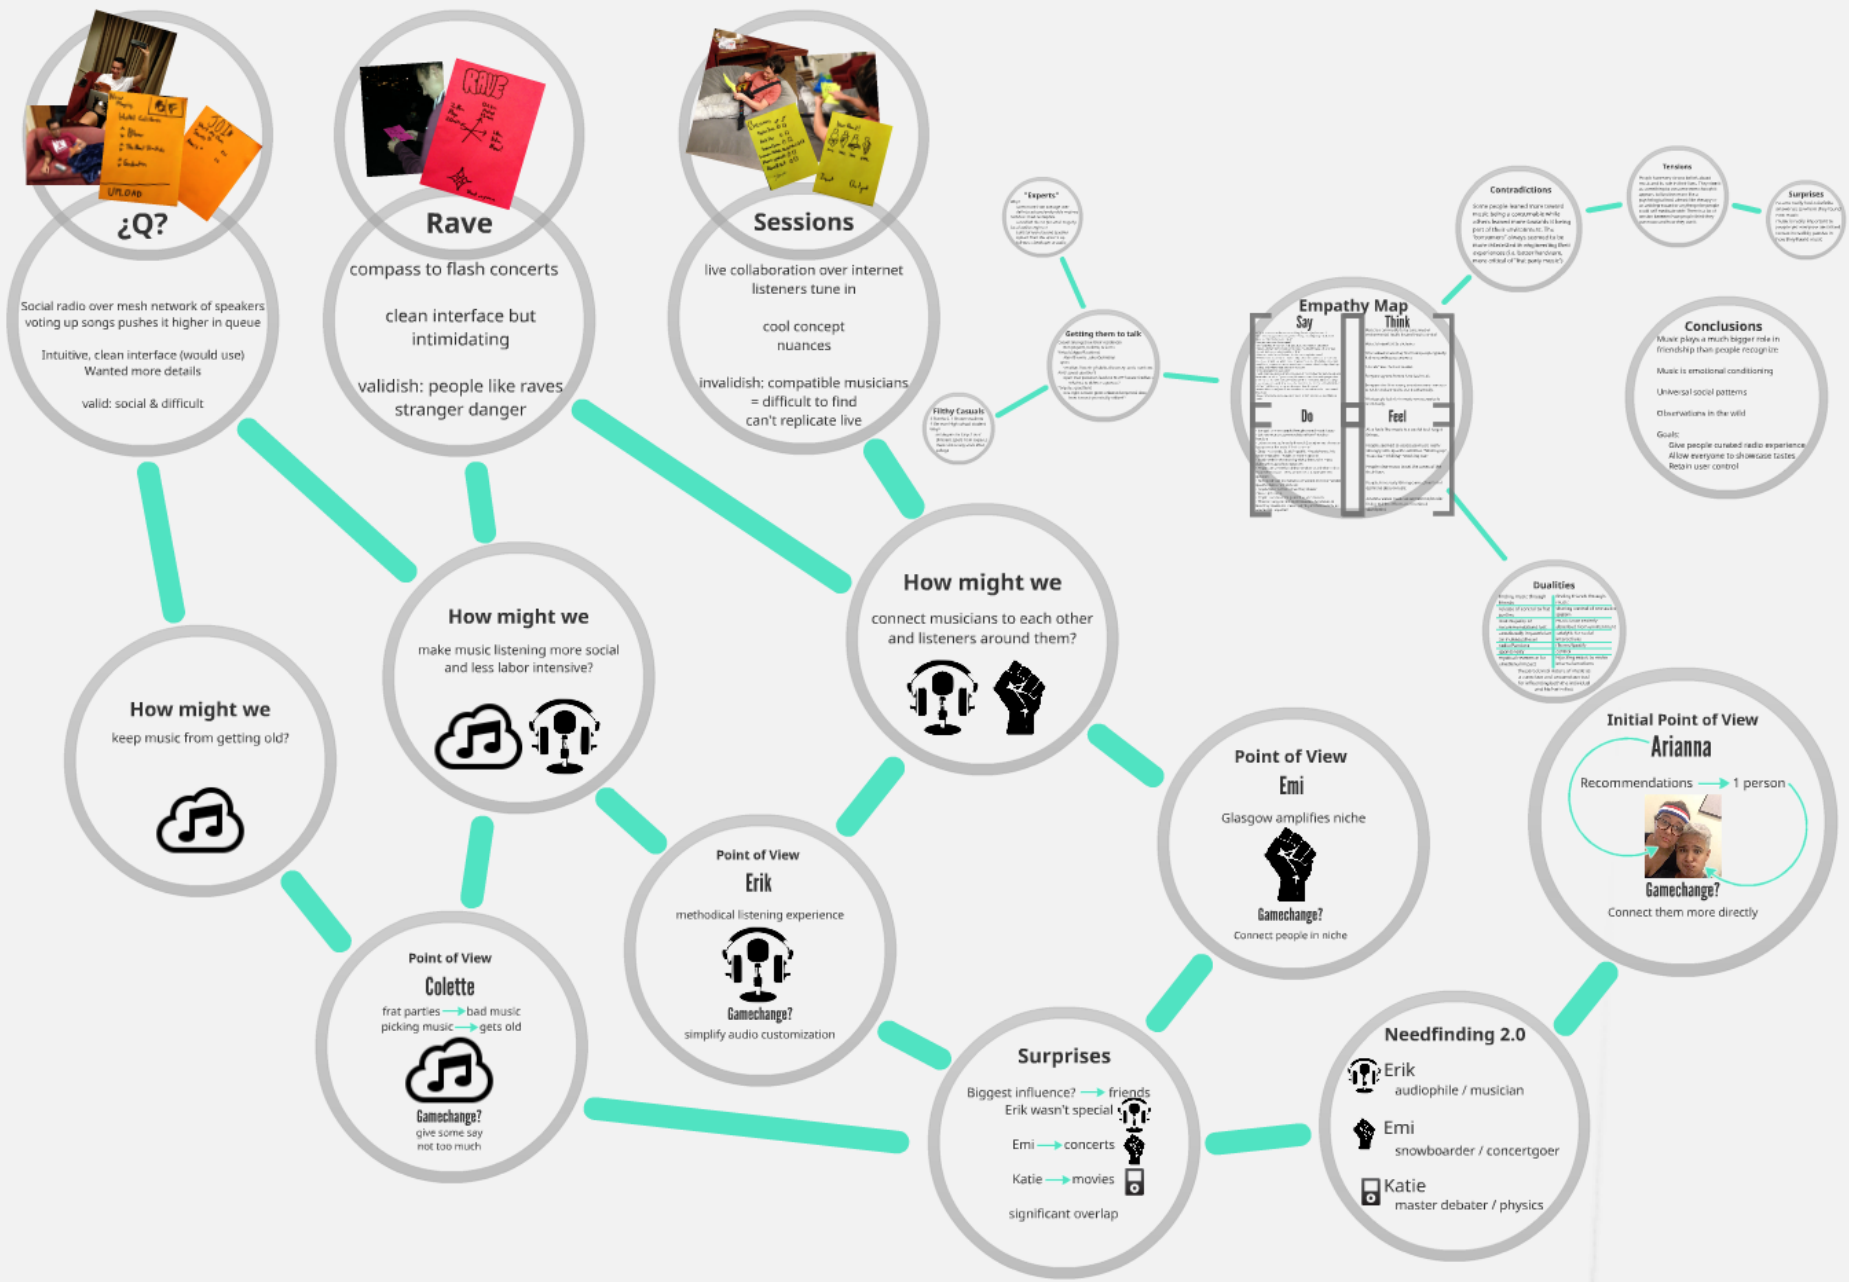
¿Q?

Social radio over mesh network of speakers
voting up songs pushes it higher in queue

Intuitive, clean interface (would use)
Wanted more details

valid: social & difficult

Rave

compass to flash concerts

clean interface but intimidating

validish: people like raves
stranger danger

Sessions

live collaboration over internet
listeners tune in

cool concept
nuances

invalidish: compatible musicians = difficult to find
can't replicate live

"Experts"

Getting them to talk

Filthy Casuals

Empathy Map

Say

Think

Do

Feel

Contradictions

Tensions

Surprises

Conclusions

Music plays a much bigger role in friendship than people recognize

Music is emotional conditioning

Universal social patterns

Observations in the wild

Goals:
Give people curated radio experience
Allow everyone to showcase tastes
Retain user control

Dualities

How might we

keep music from getting old?

How might we

make music listening more social and less labor intensive?

How might we

connect musicians to each other and listeners around them?

Point of View

Emi

Glasgow amplifies niche

Gamechange?

Connect people in niche

Initial Point of View

Arianna

Recommendations → 1 person

Gamechange?

Connect them more directly

Point of View

Erik

methodical listening experience

Gamechange?

simplify audio customization

Point of View

Colette

frat parties → bad music
picking music → gets old

Gamechange?

give some say
not too much

Surprises

Biggest influence? → friends
Erik wasn't special

Emi → concerts

Katie → movies

significant overlap

Needfinding 2.0

Erik
audiophile / musician

Emi
snowboarder / concertgoer

Katie
master debater / physics